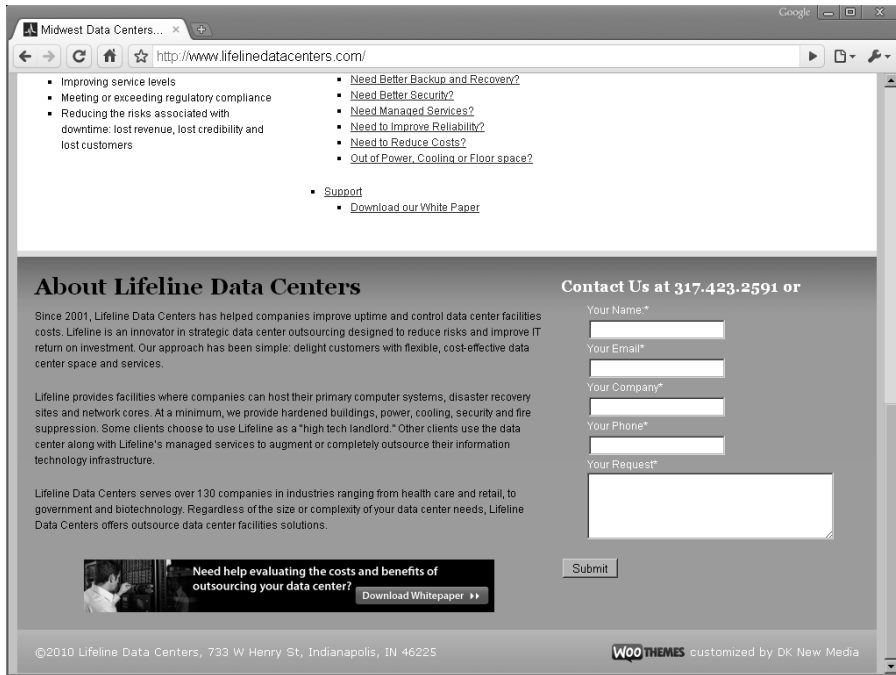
Midwest Data Centers... ×

Google

http://www.lifelinedatacenters.com/

- Improving service levels
- Meeting or exceeding regulatory compliance
- Reducing the risks associated with downtime: lost revenue, lost credibility and lost customers

- Need Better Backup and Recovery?
- Need Better Security?
- Need Managed Services?
- Need to Improve Reliability?
- Need to Reduce Costs?
- Out of Power, Cooling or Floor space?

- Support
  - Download our White Paper

About Lifeline Data Centers

Since 2001, Lifeline Data Centers has helped companies improve uptime and control data center facilities costs. Lifeline is an innovator in strategic data center outsourcing designed to reduce risks and improve IT return on investment. Our approach has been simple: delight customers with flexible, cost-effective data center space and services.

Lifeline provides facilities where companies can host their primary computer systems, disaster recovery sites and network cores. At a minimum, we provide hardened buildings, power, cooling, security and fire suppression. Some clients choose to use Lifeline as a "high tech landlord." Other clients use the data center along with Lifeline's managed services to augment or completely outsource their information technology infrastructure.

Lifeline Data Centers serves over 130 companies in industries ranging from health care and retail, to government and biotechnology. Regardless of the size or complexity of your data center needs, Lifeline Data Centers offers outsource data center facilities solutions.

Need help evaluating the costs and benefits of outsourcing your data center?
Download Whitepaper ▸▸

Contact Us at 317.423.2591 or

Your Name:*

Your Email*

Your Company*

Your Phone*

Your Request*

Submit

©2010 Lifeline Data Centers, 733 W Henry St, Indianapolis, IN 46225

WOO THEMES customized by DK New Media